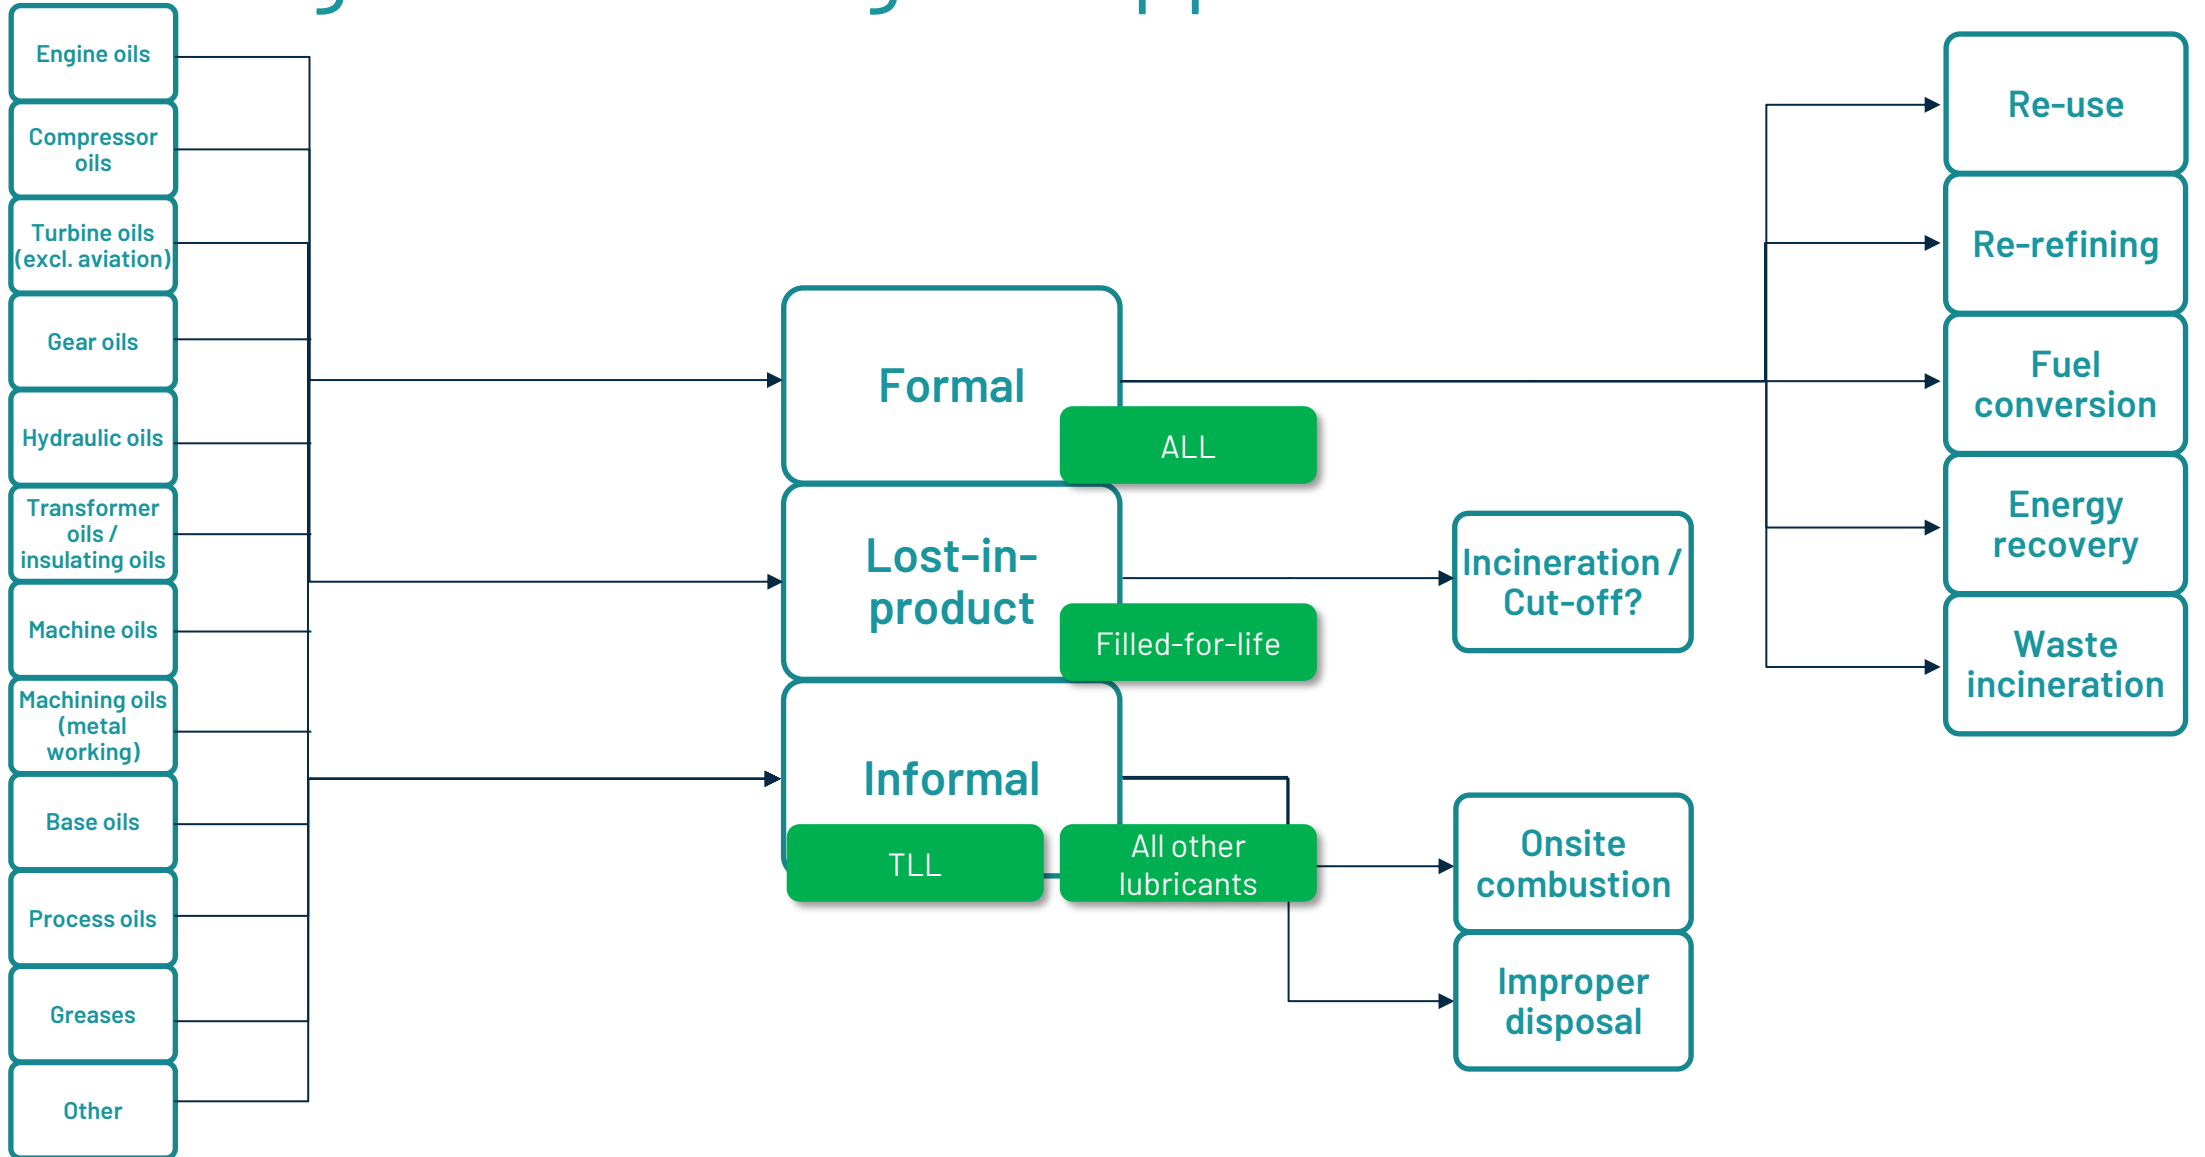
Engine oils

Compressor oils

Turbine oils (excl. aviation)

Gear oils

Hydraulic oils

Transformer oils / insulating oils

Machine oils

Machining oils (metal working)

Base oils

Process oils

Greases

Other

Formal

ALL

Lost-in-product

Filled-for-life

Informal

TLL

All other lubricants

Incineration / Cut-off?

Onsite combustion

Improper disposal

Re-use

Re-refining

Fuel conversion

Energy recovery

Waste incineration